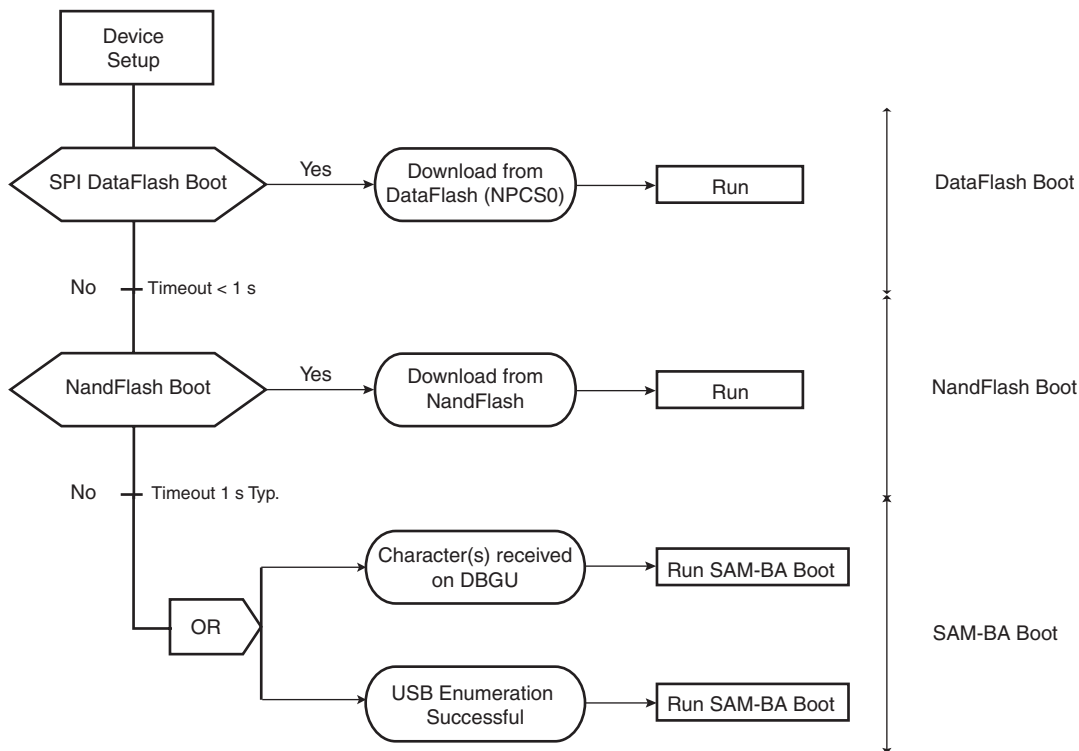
Device Setup

SPI DataFlash Boot

Yes

Download from DataFlash (NPCS0)

Run

DataFlash Boot

No

Timeout < 1 s

NandFlash Boot

Yes

Download from NandFlash

Run

NandFlash Boot

No

Timeout 1 s Typ.

Character(s) received on DBGU

Run SAM-BA Boot

OR

SAM-BA Boot

USB Enumeration Successful

Run SAM-BA Boot